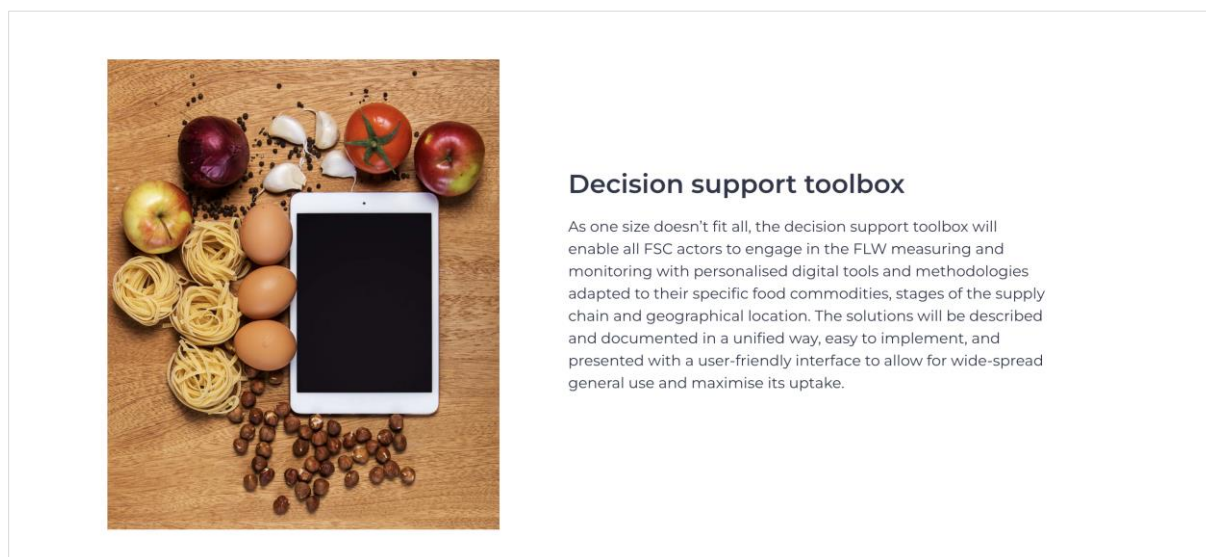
Decision support toolbox

As one size doesn't fit all, the decision support toolbox will enable all FSC actors to engage in the FLW measuring and monitoring with personalised digital tools and methodologies adapted to their specific food commodities, stages of the supply chain and geographical location. The solutions will be described and documented in a unified way, easy to implement, and presented with a user-friendly interface to allow for wide-spread general use and maximise its uptake.